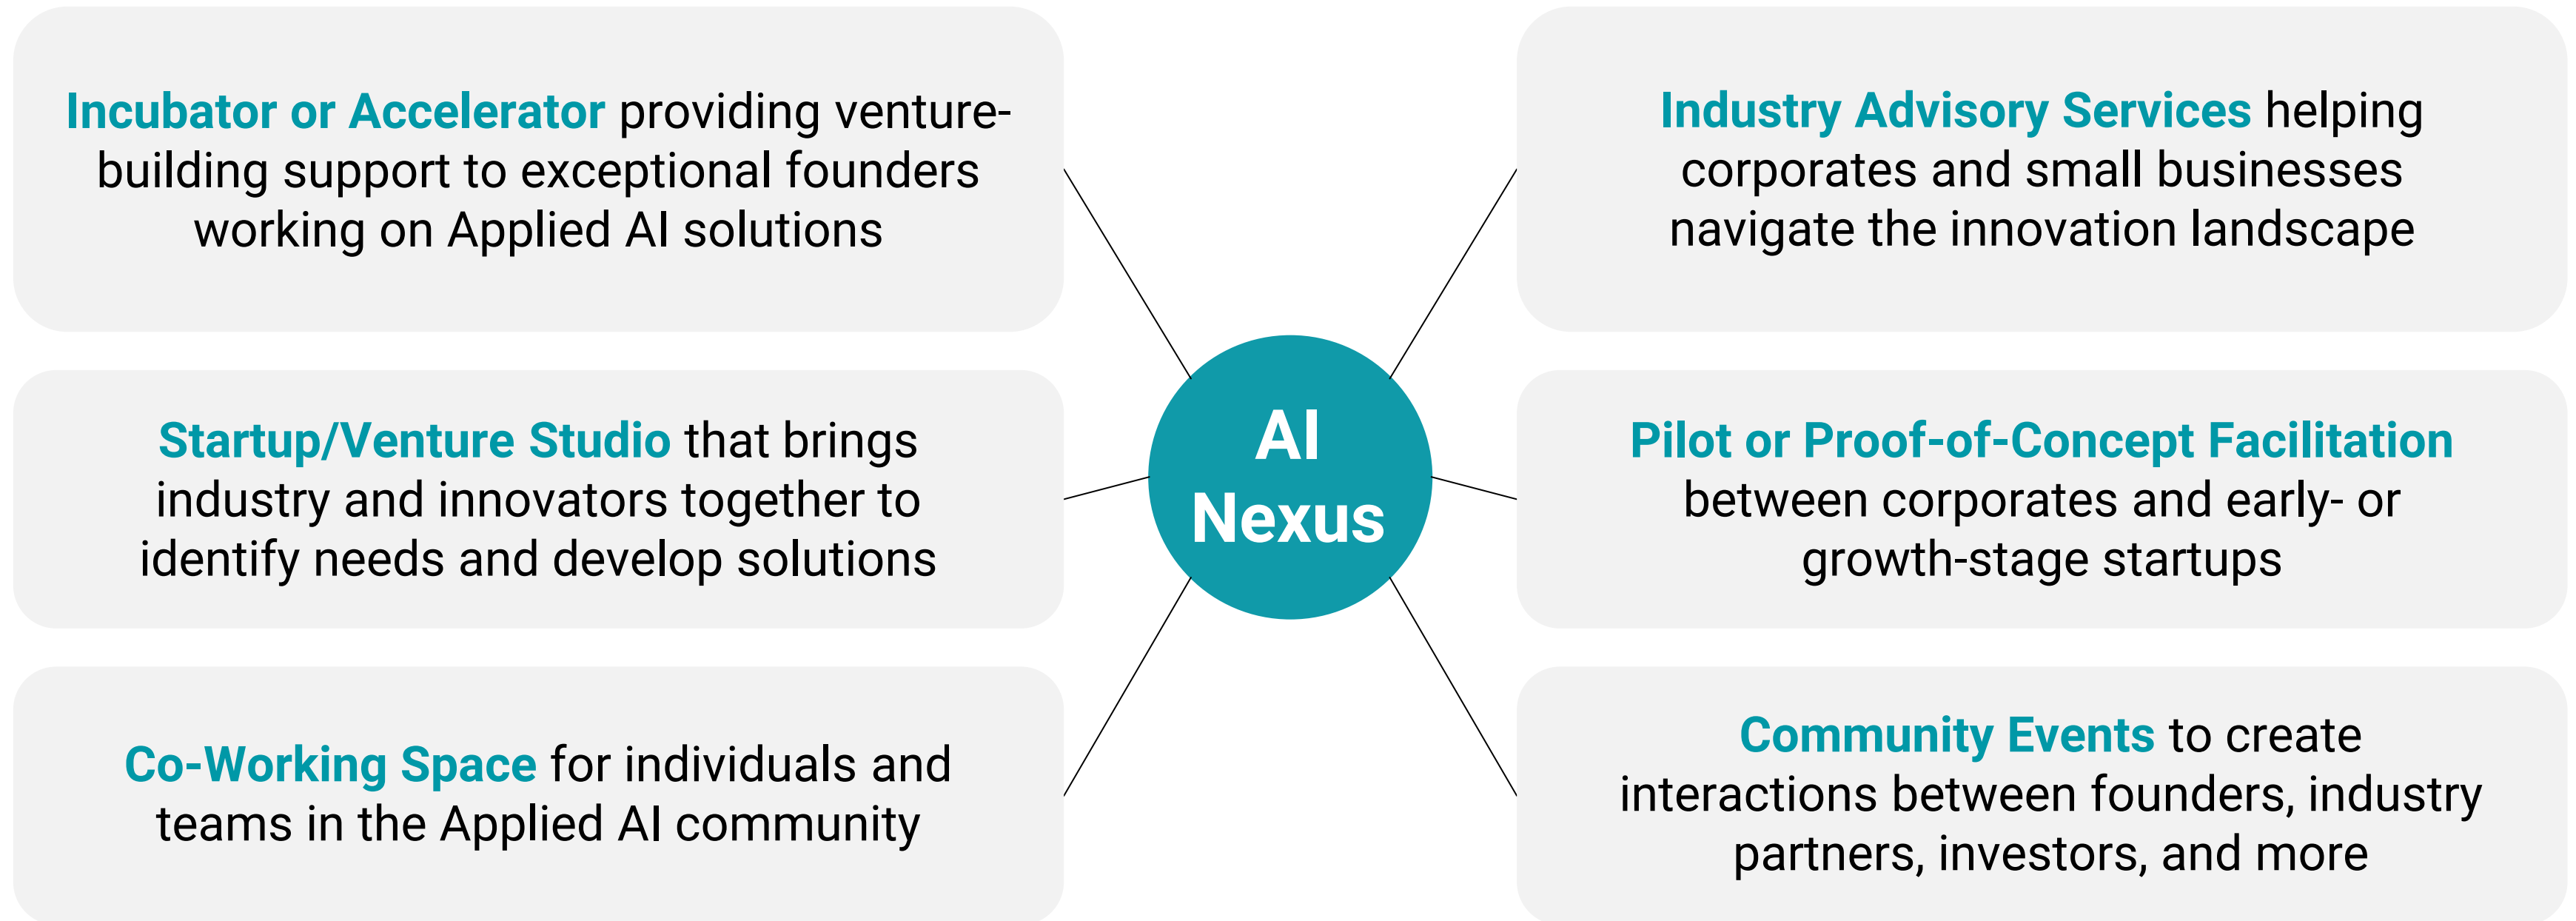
Incubator or Accelerator providing venture-building support to exceptional founders working on Applied AI solutions

Startup/Venture Studio that brings industry and innovators together to identify needs and develop solutions

Co-Working Space for individuals and teams in the Applied AI community

AI Nexus

Industry Advisory Services helping corporates and small businesses navigate the innovation landscape

Pilot or Proof-of-Concept Facilitation between corporates and early- or growth-stage startups

Community Events to create interactions between founders, industry partners, investors, and more